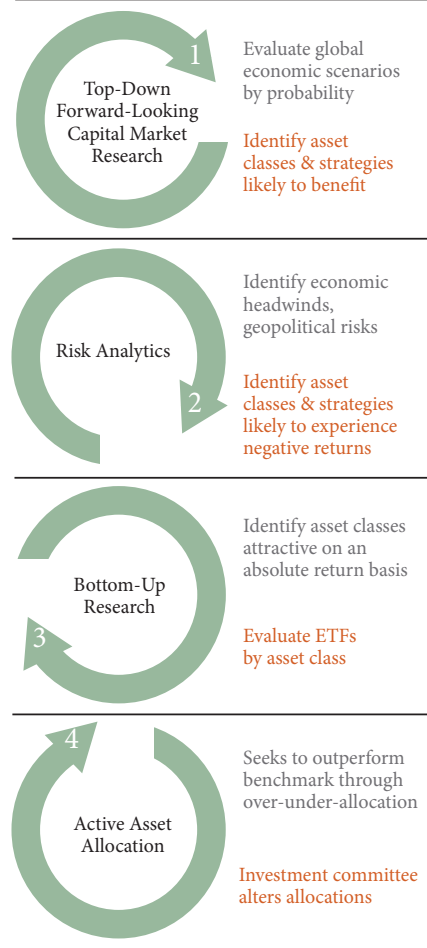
1
Top-Down Forward-Looking Capital Market Research

Evaluate global economic scenarios by probability

Identify asset classes & strategies likely to benefit

Risk Analytics
2

Identify economic headwinds, geopolitical risks

Identify asset classes & strategies likely to experience negative returns

Bottom-Up Research
3

Identify asset classes attractive on an absolute return basis

Evaluate ETFs by asset class

4
Active Asset Allocation

Seeks to outperform benchmark through over-under-allocation

Investment committee alters allocations